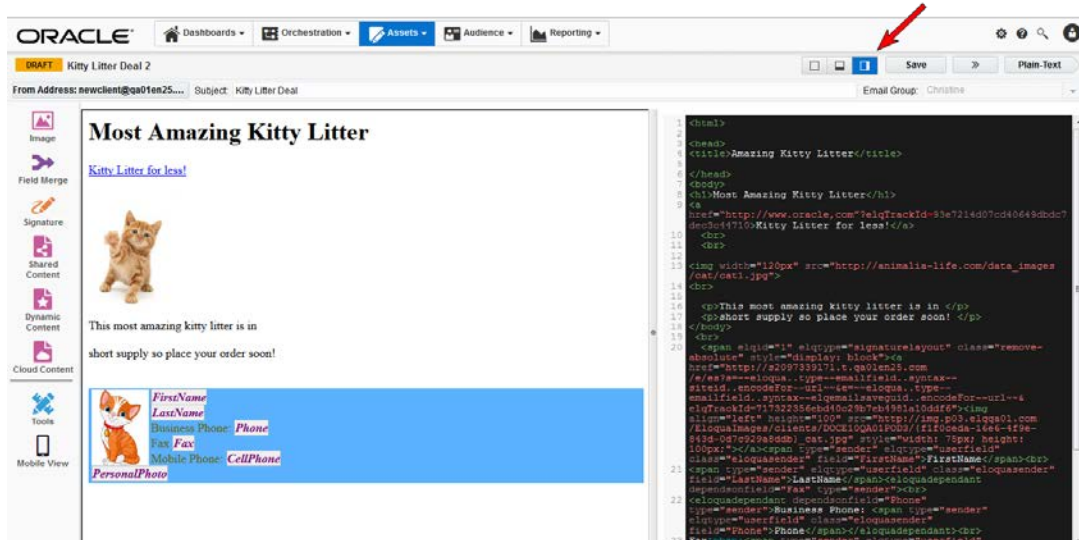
ORACLE Dashboards Orchestration Assets Audience Reporting

DRAFT Kitty Litter Deal 2

Save » Plain-Text

From Address: newclient@qa01en25.... Subject: Kitty Litter Deal

Email Group: Christine

Image
Field Merge
Signature
Shared Content
Dynamic Content
Cloud Content
Tools
Mobile View

Most Amazing Kitty Litter

Kitty Litter for less!

This most amazing kitty litter is in

short supply so place your order soon!

FirstName
LastName
Business Phone: Phone
Fax: Fax
Mobile Phone: CellPhone
PersonalPhoto

1 <html>
2
3 <head>
4 <title>Amazing Kitty Litter</title>
5
6 </head>
7 <body>
8 <h1>Most Amazing Kitty Litter</h1>
9 <a href="http://www.oracle.com?elqTrackId=93e7214d07cd40649dbdc7dec3c14710">Kitty Litter for less!</a>
10 <br>
11 <br>
12
13 <img width="120px" src="http://animalia-life.com/data_images/cat/cat1.jpg">
14 <br>
15
16 <p>This most amazing kitty litter is in </p>
17 <p>short supply so place your order soon! </p>
18 </body>
19 <br>
20 <span elqid="1" elqtype="signaturelayout" class="remove-absolute" style="display: block"><a href="http://s2097339171.t.qa01en25.com/e/es?s=~~eloqua..type--emailfield..syntax--siteid..encodeFor--url~~&e=~~eloqua..type--emailfield..syntax--elqemailsaveguid..encodeFor--url~~&elqTrackId=71732235ebd40e29b7eb4981a10ddf6"><img align="left" height="100" src="http://img.p03.elqqa01.com/EloquaImages/clients/DOCE10QA01P0D3/{f1f0beda-16e6-4f9e-843d-0d7c929a8ddb}_cat.jpg" style="width: 75px; height: 100px;"></a><span type="sender" elqtype="userfield" class="eloquasender" field="FirstName">FirstName</span><br>
21 <span type="sender" elqtype="userfield" class="eloquasender" field="LastName">LastName</span><eloquadependant dependsonfield="Fax" type="sender"><br>
22 <eloquadependant dependsonfield="Phone" type="sender">Business Phone: <span type="sender" elqtype="userfield" class="eloquasender" field="Phone">Phone</span></eloquadependant><br>